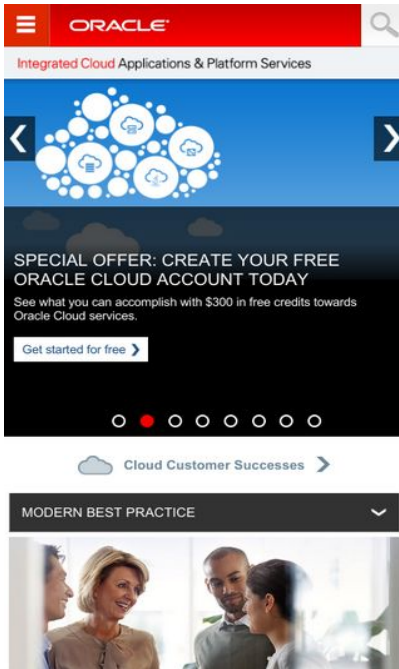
ORACLE

Integrated Cloud Applications & Platform Services

SPECIAL OFFER: CREATE YOUR FREE ORACLE CLOUD ACCOUNT TODAY

See what you can accomplish with $300 in free credits towards Oracle Cloud services.

Get started for free

Cloud Customer Successes

MODERN BEST PRACTICE